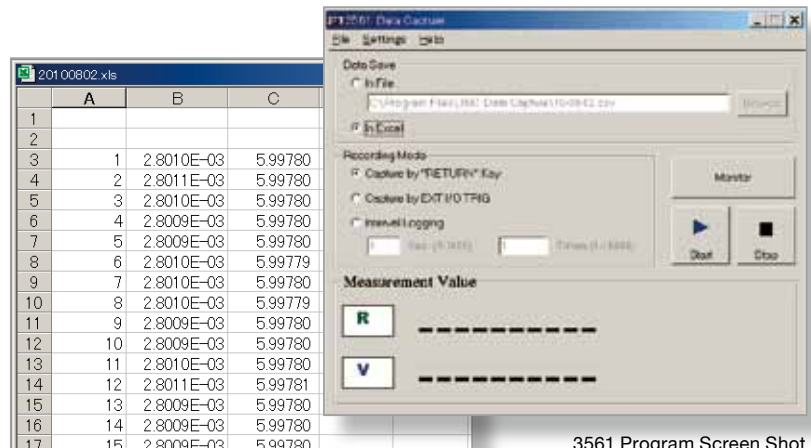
20100802.xls

|  | A | B | C |
|---|---|---|---|
| 1 |  |  |  |
| 2 |  |  |  |
| 3 | 1 | 2.8010E-03 | 5.99780 |
| 4 | 2 | 2.8011E-03 | 5.99780 |
| 5 | 3 | 2.8010E-03 | 5.99780 |
| 6 | 4 | 2.8009E-03 | 5.99780 |
| 7 | 5 | 2.8009E-03 | 5.99780 |
| 8 | 6 | 2.8010E-03 | 5.99779 |
| 9 | 7 | 2.8010E-03 | 5.99780 |
| 10 | 8 | 2.8010E-03 | 5.99779 |
| 11 | 9 | 2.8009E-03 | 5.99780 |
| 12 | 10 | 2.8009E-03 | 5.99780 |
| 13 | 11 | 2.8010E-03 | 5.99780 |
| 14 | 12 | 2.8011E-03 | 5.99781 |
| 15 | 13 | 2.8009E-03 | 5.99780 |
| 16 | 14 | 2.8009E-03 | 5.99780 |
| 17 | 15 | 2.8009E-03 | 5.99780 |

3561 Data Capture

File Settings Help

Data Save
In File
C:\Program Files\3561 Data Capture\10-0802.csv
Browse
In Excel

Recording Mode
Capture by "RETURN" Key
Capture by EXT I/O TRIG
Interval Logging
1 Sec (1-3600) 1 Times (1-5000)

Monitor

Start Stop

Measurement Value

R ----------

V ----------

3561 Program Screen Shot